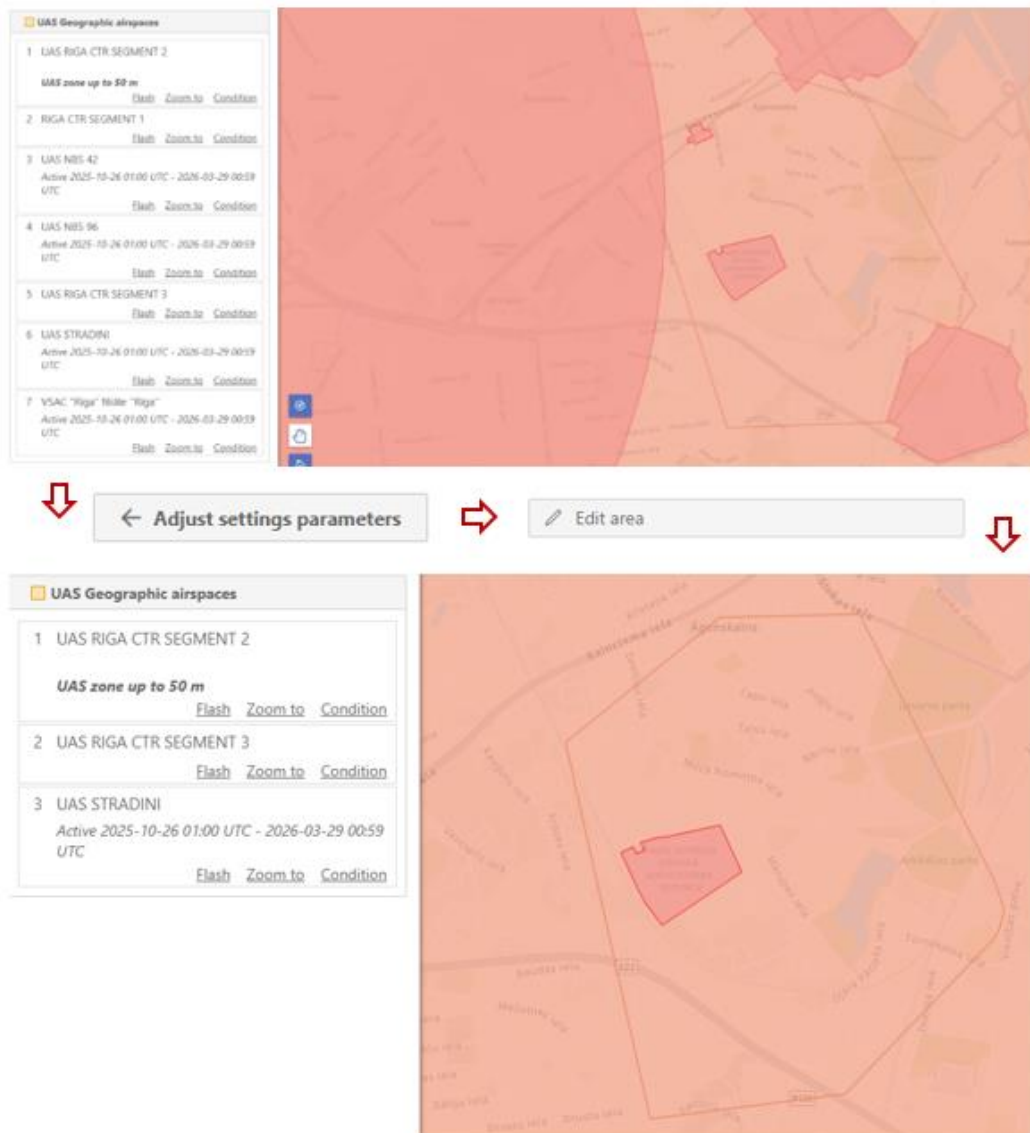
UAS Geographic airspaces

1 UAS RIGA CTR SEGMENT 2
UAS zone up to 50 m
Flash Zoom to Condition

2 RIGA CTR SEGMENT 1
Flash Zoom to Condition

3 UAS NBS 42
Active 2025-10-26 01:00 UTC - 2026-03-29 00:59 UTC
Flash Zoom to Condition

4 UAS NBS 96
Active 2025-10-26 01:00 UTC - 2026-03-29 00:59 UTC
Flash Zoom to Condition

5 UAS RIGA CTR SEGMENT 3
Flash Zoom to Condition

6 UAS STRADINI
Active 2025-10-26 01:00 UTC - 2026-03-29 00:59 UTC
Flash Zoom to Condition

7 VSAC "Rīga" Nidle "Rīga"
Active 2025-10-26 01:00 UTC - 2026-03-29 00:59 UTC
Flash Zoom to Condition

← Adjust settings parameters

Edit area

UAS Geographic airspaces

1 UAS RIGA CTR SEGMENT 2
UAS zone up to 50 m
Flash Zoom to Condition

2 UAS RIGA CTR SEGMENT 3
Flash Zoom to Condition

3 UAS STRADINI
Active 2025-10-26 01:00 UTC - 2026-03-29 00:59 UTC
Flash Zoom to Condition

Kalnciema iela
Āgenskalns
Nīcas Kalniņa iela
Arkadijas parks
Baušķas iela
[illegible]